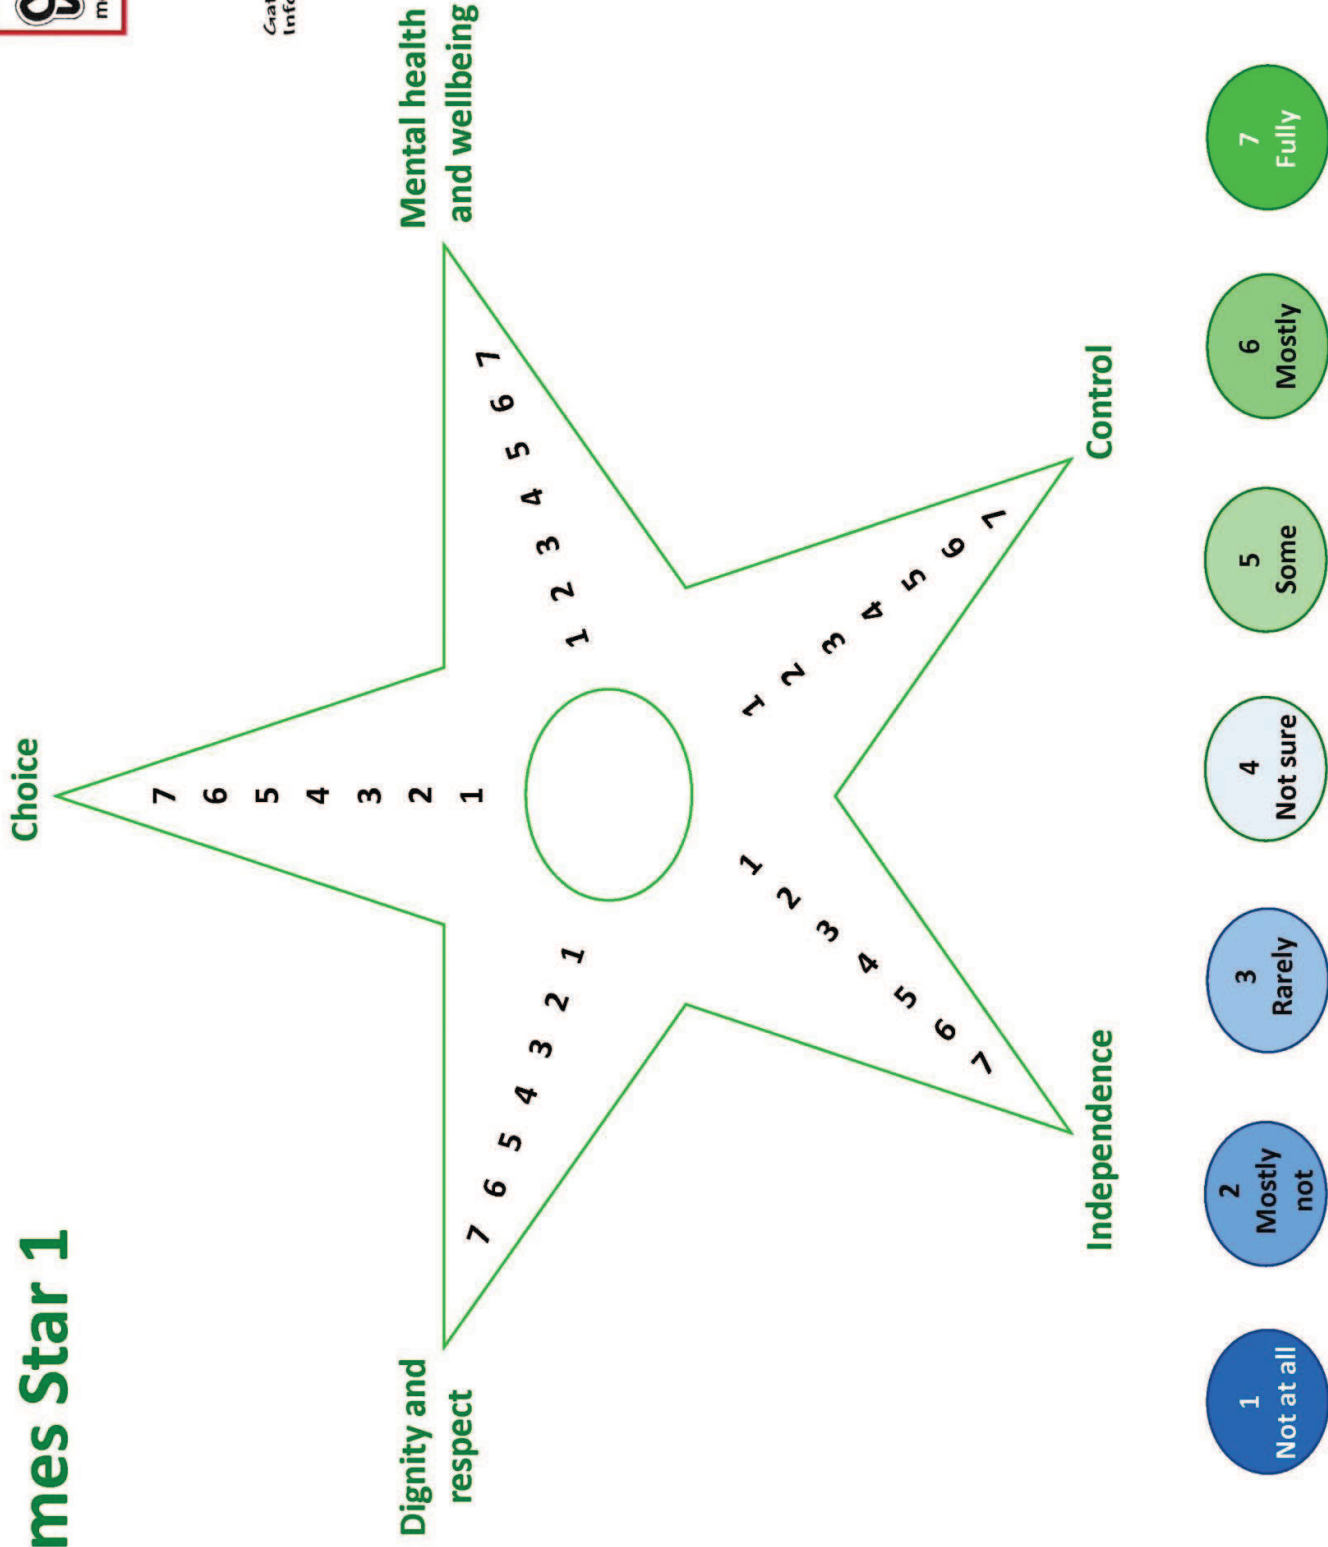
mes Star 1

Gat
Inf

Choice

7
6
5
4
3
2
1

Mental health and wellbeing

1 2 3 4 5 6 7

Control

1 2 3 4 5 6 7

Independence

1 2 3 4 5 6 7

Dignity and respect

1 2 3 4 5 6 7

1 Not at all

2 Mostly not

3 Rarely

4 Not sure

5 Some

6 Mostly

7 Fully